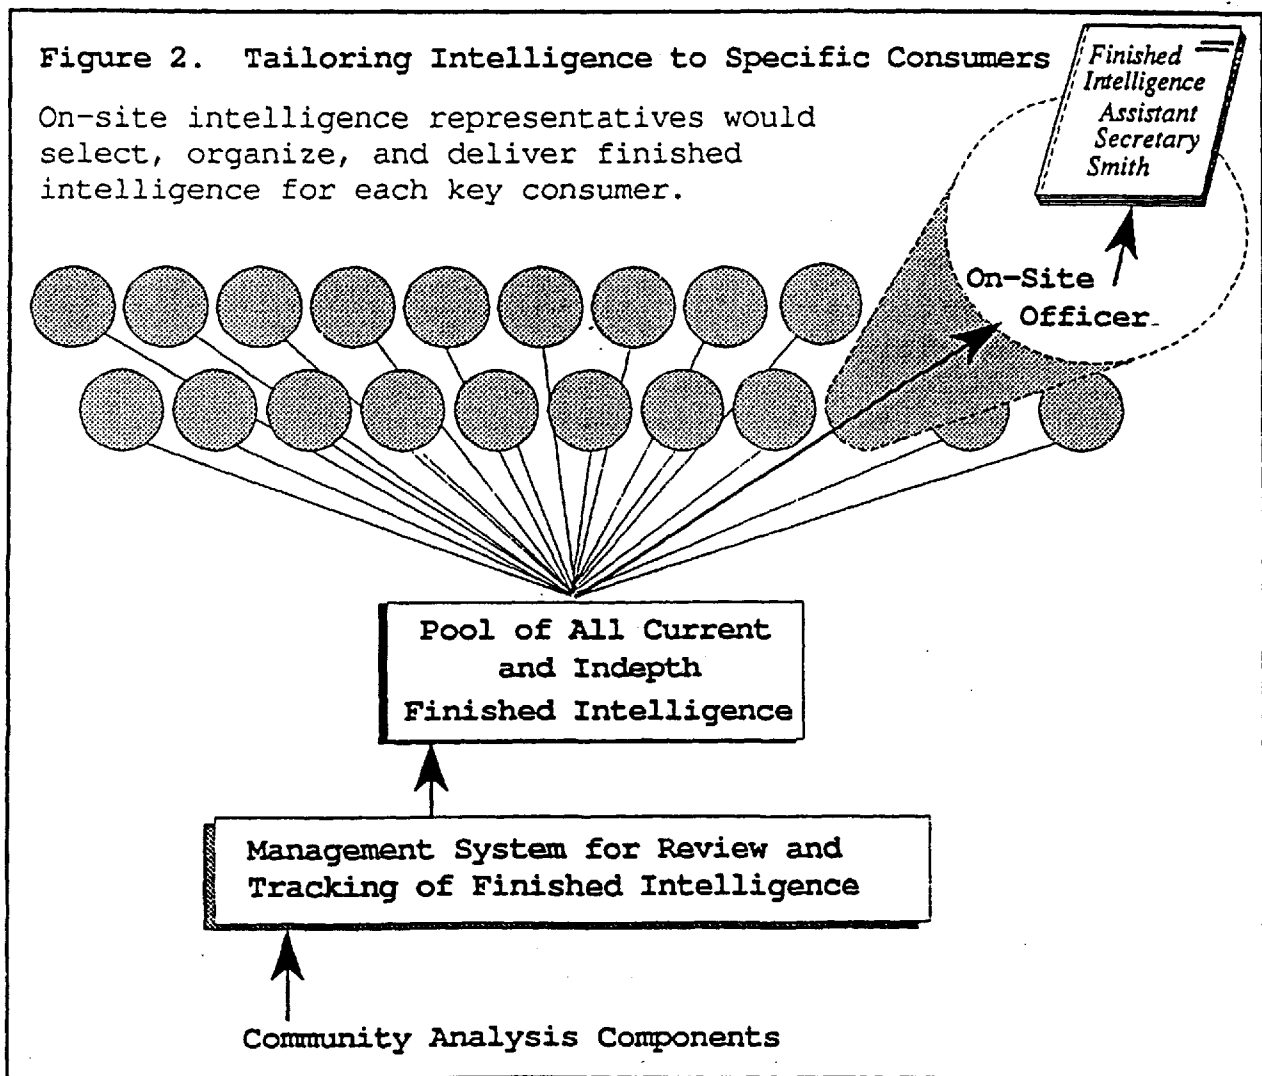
Figure 2. Tailoring Intelligence to Specific Consumers

On-site intelligence representatives would select, organize, and deliver finished intelligence for each key consumer.

Finished Intelligence Assistant Secretary Smith

On-Site Officer

Pool of All Current and Indepth Finished Intelligence

Management System for Review and Tracking of Finished Intelligence

Community Analysis Components